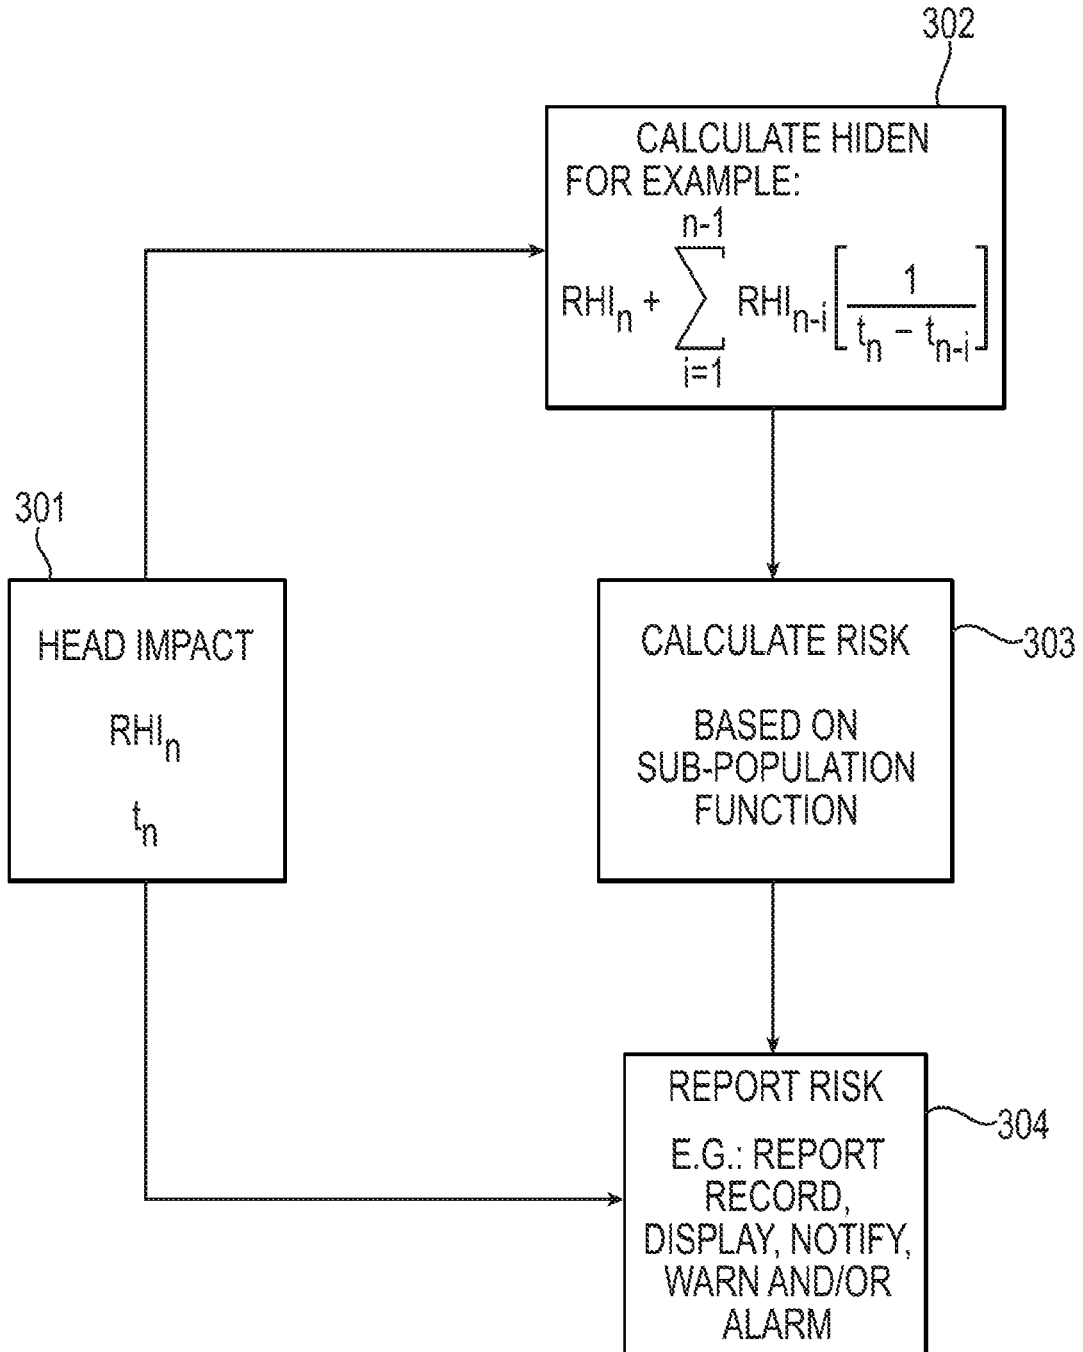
302

CALCULATE HIDEN
FOR EXAMPLE:

$RHI_n + \sum_{i=1}^{n-1} RHI_{n-i}\left[\frac{1}{t_n - t_{n-i}}\right]$

301

HEAD IMPACT

$RHI_n$

$t_n$

CALCULATE RISK

BASED ON SUB-POPULATION FUNCTION

303

REPORT RISK

E.G.: REPORT RECORD, DISPLAY, NOTIFY, WARN AND/OR ALARM

304